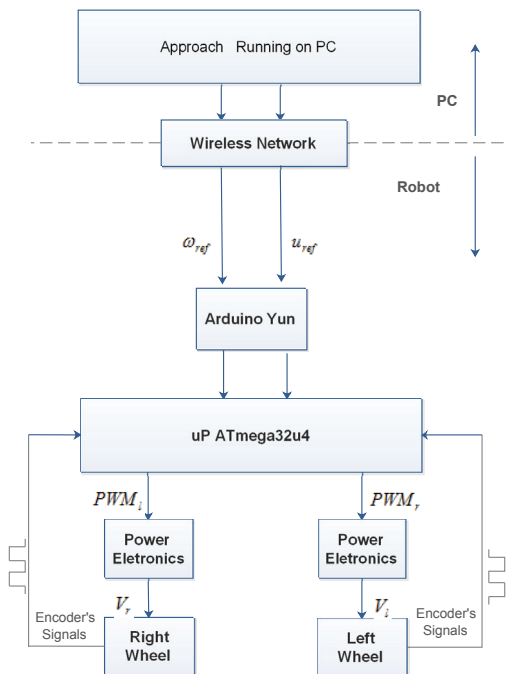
Approach Running on PC

PC

Wireless Network

Robot

$\omega_{ref}$

$u_{ref}$

Arduino Yun

uP ATmega32u4

$PWM_l$

$PWM_r$

Power Eletronics

Power Eletronics

$V_r$

$V_l$

Encoder's Signals

Right Wheel

Left Wheel

Encoder's Signals